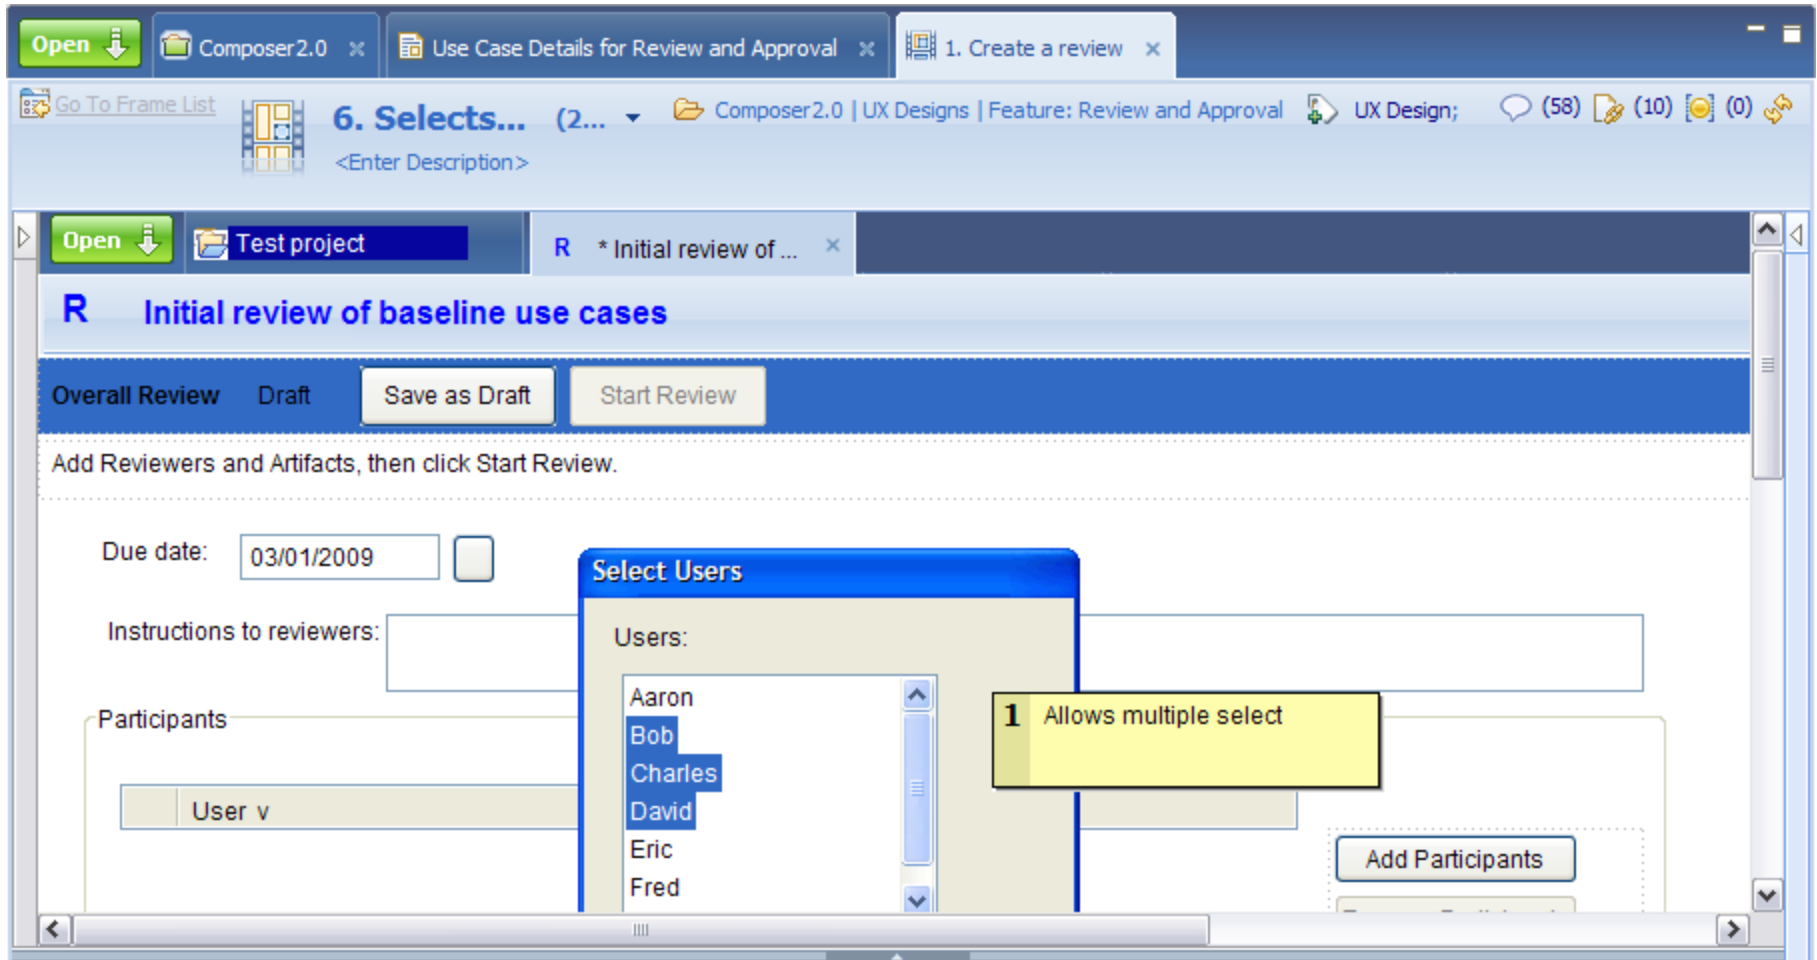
Open Composer2.0 × Use Case Details for Review and Approval × 1. Create a review ×

Go To Frame List

6. Selects... (2...

<Enter Description>

Composer2.0 | UX Designs | Feature: Review and Approval UX Design; (58) (10) (0)

Open Test project R * Initial review of ... ×

R Initial review of baseline use cases

Overall Review Draft Save as Draft Start Review

Add Reviewers and Artifacts, then click Start Review.

Due date: 03/01/2009

Instructions to reviewers:

Participants

User v

Select Users

Users:

Aaron
Bob
Charles
David
Eric
Fred

1 Allows multiple select

Add Participants